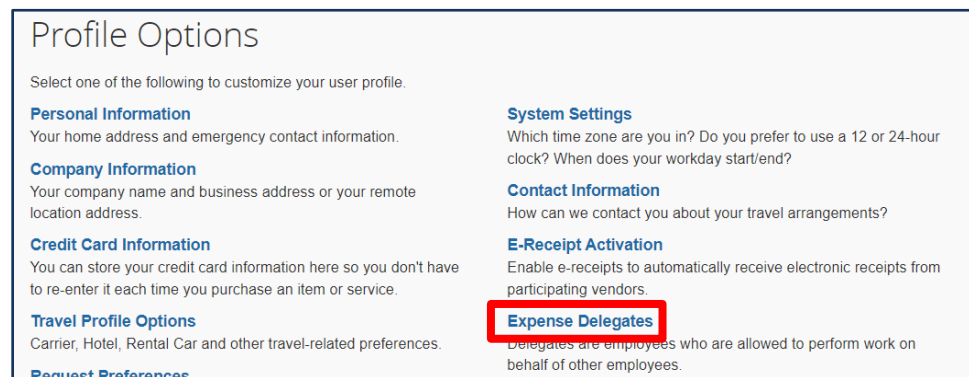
Profile Options

Select one of the following to customize your user profile.

Personal Information
Your home address and emergency contact information.

Company Information
Your company name and business address or your remote location address.

Credit Card Information
You can store your credit card information here so you don't have to re-enter it each time you purchase an item or service.

Travel Profile Options
Carrier, Hotel, Rental Car and other travel-related preferences.

Request Preferences

System Settings
Which time zone are you in? Do you prefer to use a 12 or 24-hour clock? When does your workday start/end?

Contact Information
How can we contact you about your travel arrangements?

E-Receipt Activation
Enable e-receipts to automatically receive electronic receipts from participating vendors.

Expense Delegates
Delegates are employees who are allowed to perform work on behalf of other employees.